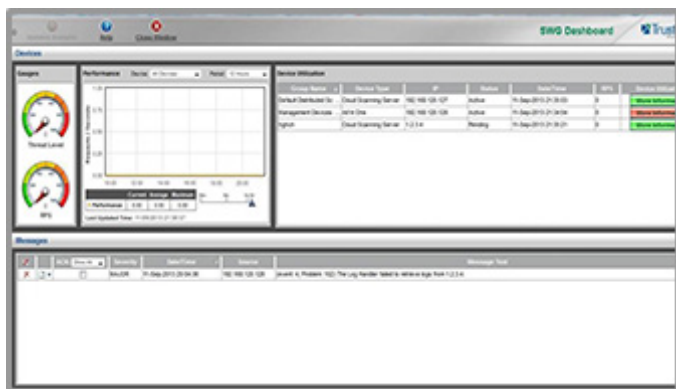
Help Close Window SWG Dashboard Trust

Devices

Gauges

Threat Level

RPS

Performance Device All Devices Period 10 Hours

Requests / Seconds

| | Current | Average | Maximum |
|---|---|---|---|
| Performance | 0.00 | 0.00 | 0.00 |

Last Updated Time

Device Utilization

| Group Name | Device Type | IP | Status | Date/Time | RPS | Device Utilization |
|---|---|---|---|---|---|---|
| Default Distributed Sc... | Cloud Scanning Server | 192.168.120.127 | Active | 11-Sep-2013 21:26:00 | 0 | Show Information |
| Management Devices | All in One | 192.168.120.126 | Active | 11-Sep-2013 21:26:04 | 0 | Show Information |
| hghch | Cloud Scanning Server | 1.2.3.4 | Pending | 11-Sep-2013 21:26:01 | 0 | Show Information |

Messages

| | ACK | Show All | Severity | Date/Time | Source | Message Text |
|---|---|---|---|---|---|---|
| | | | MAJOR | 11-Sep-2013 20:04:36 | 192.168.120.126 | Event: 4, Problem: 1622: The Log Handler failed to retrieve logs from 1.2.3.4. |